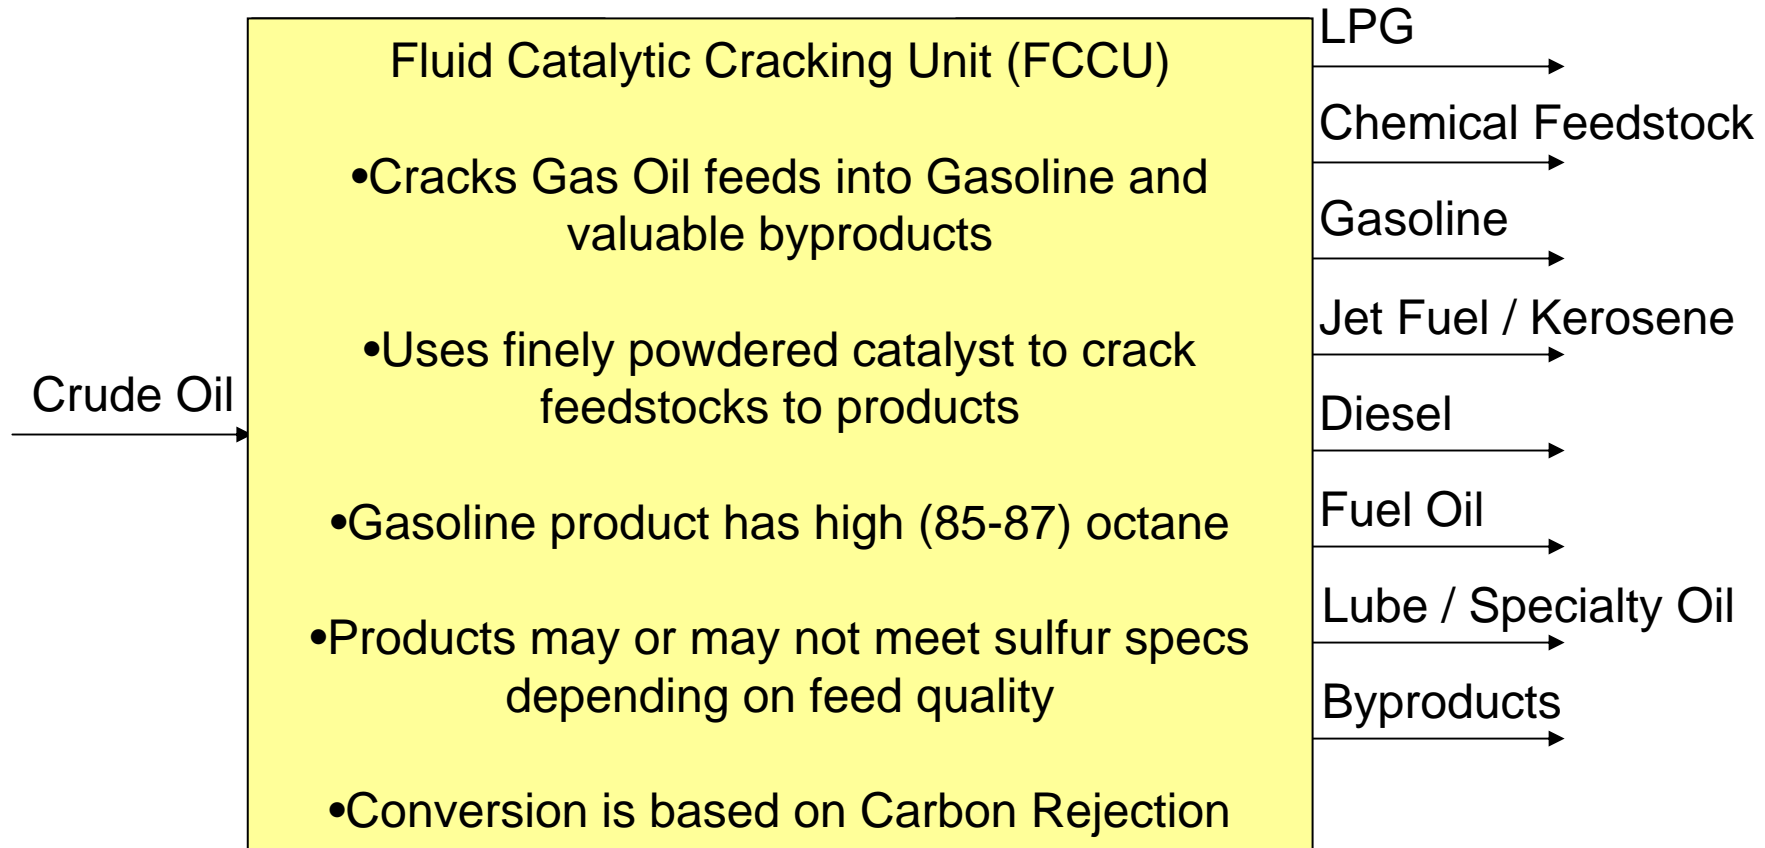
Crude Oil

Fluid Catalytic Cracking Unit (FCCU)

•Cracks Gas Oil feeds into Gasoline and valuable byproducts

•Uses finely powdered catalyst to crack feedstocks to products

•Gasoline product has high (85-87) octane

•Products may or may not meet sulfur specs depending on feed quality

•Conversion is based on Carbon Rejection

LPG

Chemical Feedstock

Gasoline

Jet Fuel / Kerosene

Diesel

Fuel Oil

Lube / Specialty Oil

Byproducts